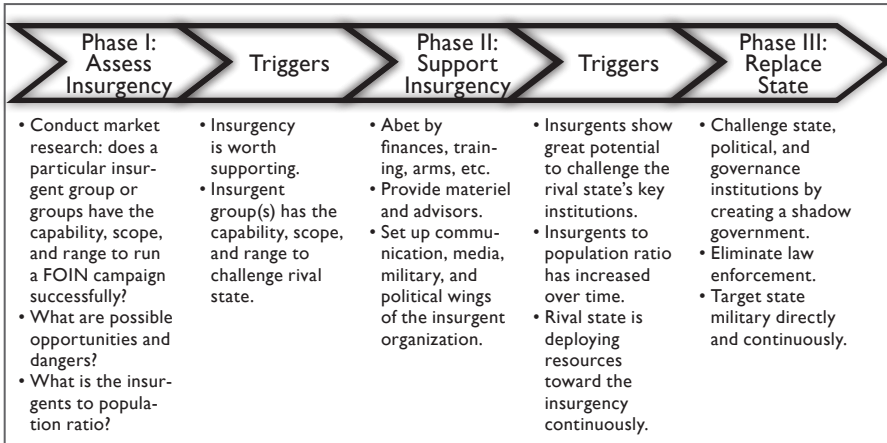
Phase I: Assess Insurgency

Triggers

Phase II: Support Insurgency

Triggers

Phase III: Replace State

• Conduct market research: does a particular insurgent group or groups have the capability, scope, and range to run a FOIN campaign successfully?
• What are possible opportunities and dangers?
• What is the insurgents to population ratio?

• Insurgency is worth supporting.
• Insurgent group(s) has the capability, scope, and range to challenge rival state.

• Abet by finances, training, arms, etc.
• Provide materiel and advisors.
• Set up communication, media, military, and political wings of the insurgent organization.

• Insurgents show great potential to challenge the rival state's key institutions.
• Insurgents to population ratio has increased over time.
• Rival state is deploying resources toward the insurgency continuously.

• Challenge state, political, and governance institutions by creating a shadow government.
• Eliminate law enforcement.
• Target state military directly and continuously.